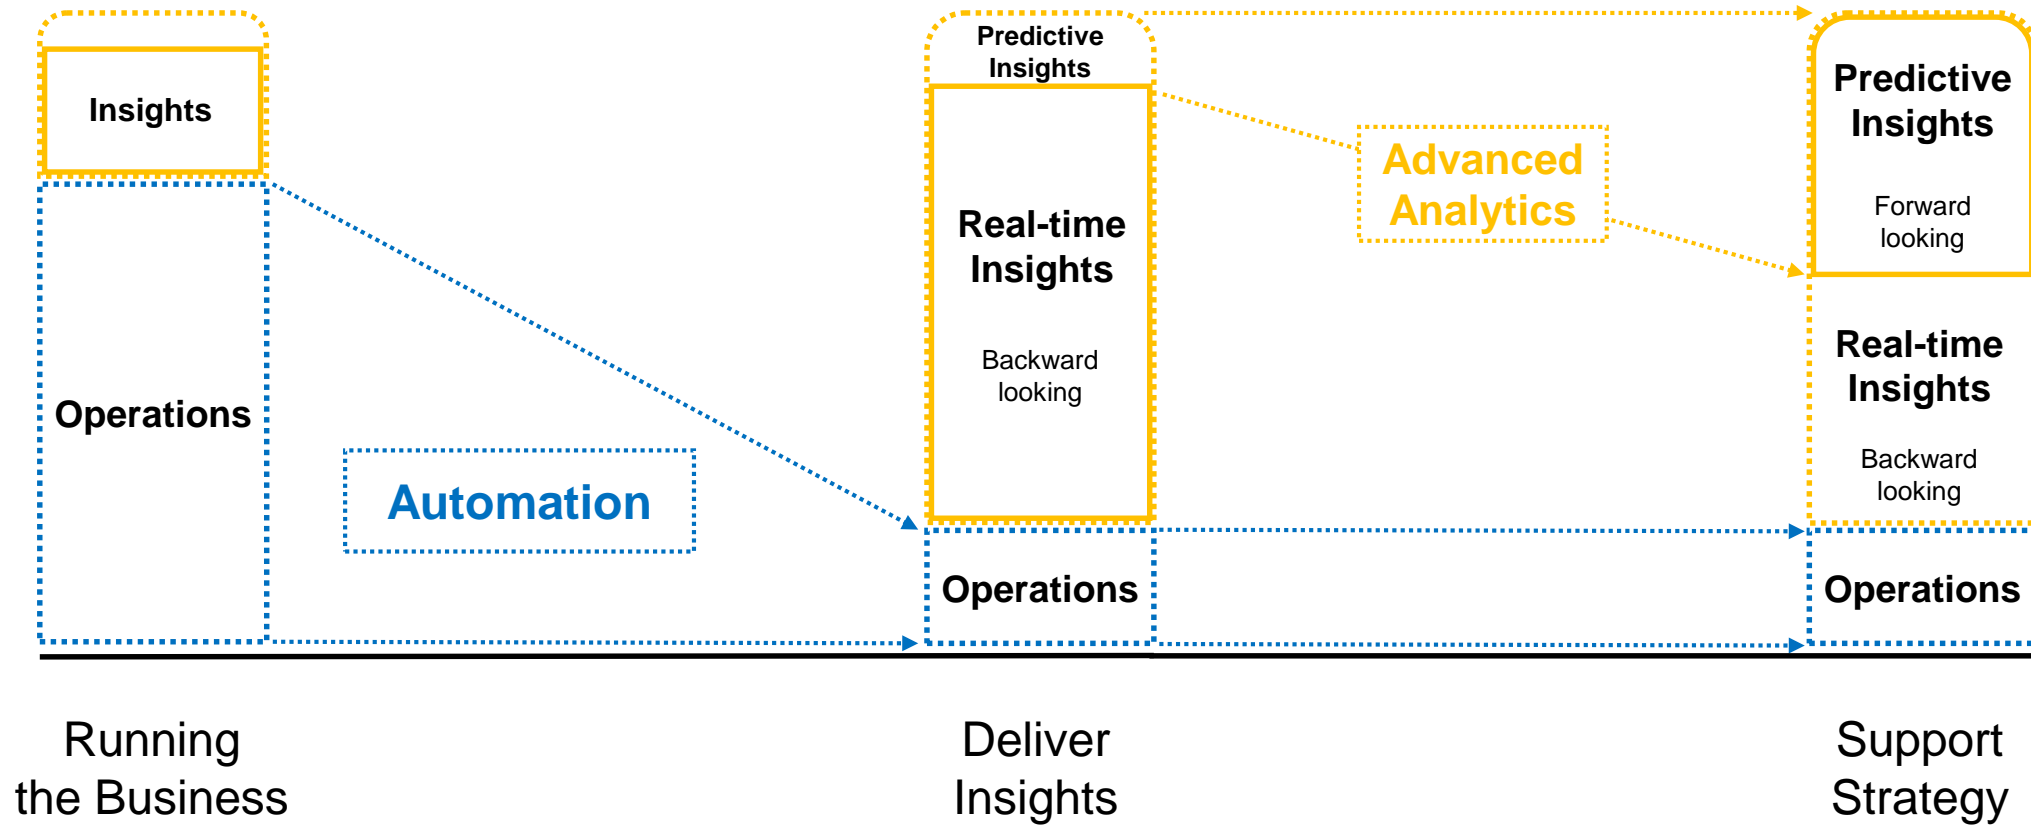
Insights

Operations

Automation

Predictive Insights

Real-time Insights

Backward looking

Operations

Advanced Analytics

Predictive Insights

Forward looking

Real-time Insights

Backward looking

Operations

Running the Business

Deliver Insights

Support Strategy